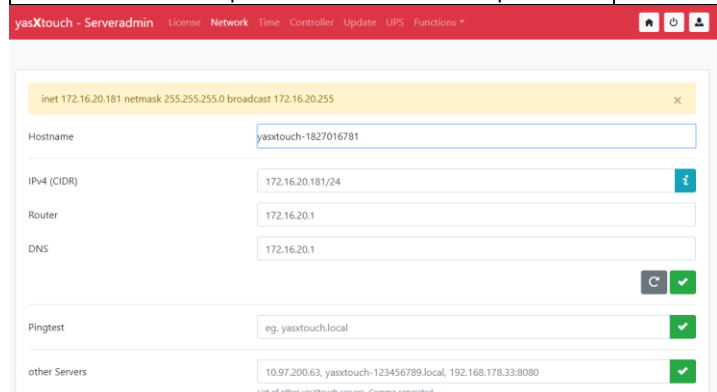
yasXtouch - Serveradmin License Network Time Controller Update UPS Functions ▾

inet 172.16.20.181 netmask 255.255.255.0 broadcast 172.16.20.255 ×

Hostname yasxtouch-1827016781

IPv4 (CIDR) 172.16.20.181/24

Router 172.16.20.1

DNS 172.16.20.1

Pingtest eg. yasxtouch.local

other Servers 10.97.200.63, yasxtouch-123456789.local, 192.168.178.33:8080

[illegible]